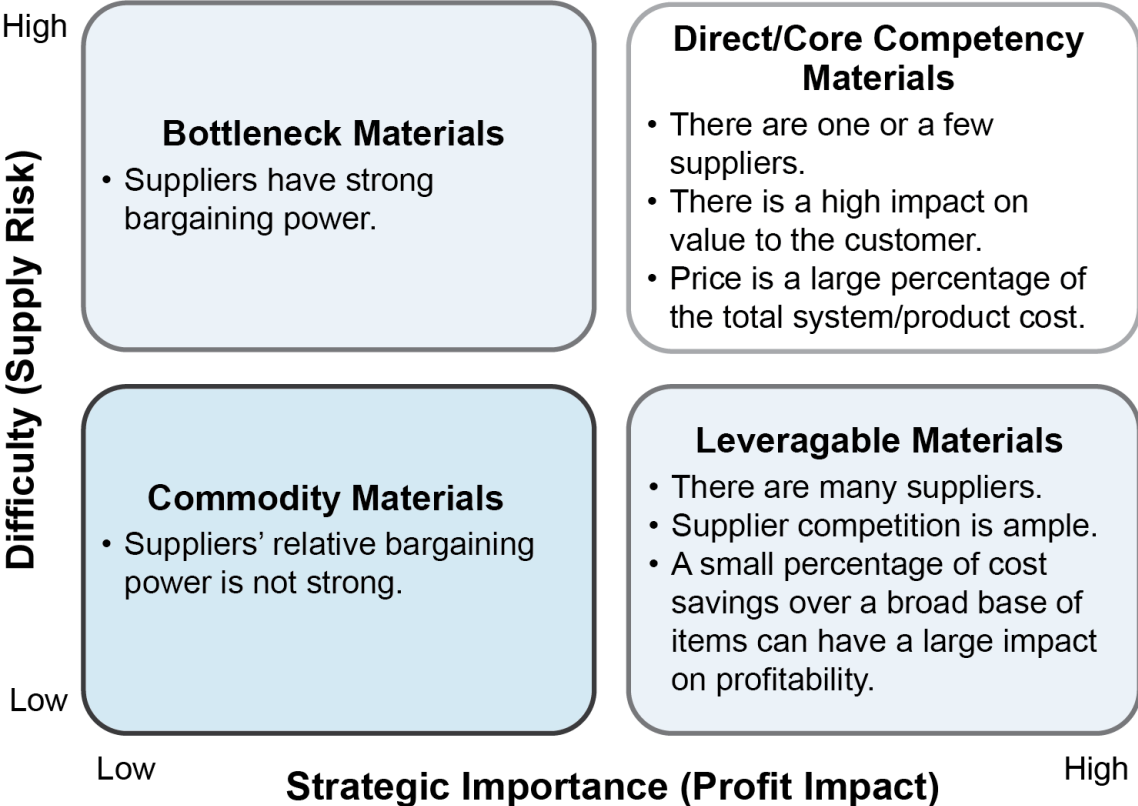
High

Difficulty (Supply Risk)

Bottleneck Materials
• Suppliers have strong bargaining power.

Direct/Core Competency Materials
• There are one or a few suppliers.
• There is a high impact on value to the customer.
• Price is a large percentage of the total system/product cost.

Commodity Materials
• Suppliers' relative bargaining power is not strong.

Leveragable Materials
• There are many suppliers.
• Supplier competition is ample.
• A small percentage of cost savings over a broad base of items can have a large impact on profitability.

Low

Low

Strategic Importance (Profit Impact)

High